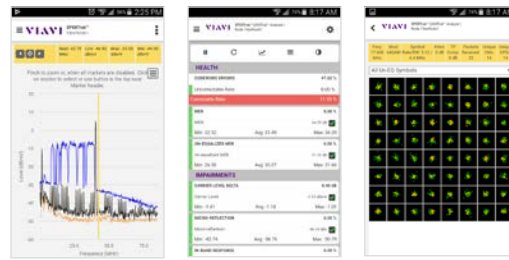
2:25 PM

VIAVI

Pinch to zoom in, when all markers are disabled. Click on marker to select or use button in the top read Marker header.

25.0

50.0

75.0

Frequency (MHz)

8:17 AM

VIAVI

HEALTH

CODEWORD ERRORS

Uncorrectable Rate

MER

Min:

Avg:

Max:

UN-EQUALIZED MER

Min:

Avg:

Max:

IMPAIRMENTS

CARRIER LEVEL DELTA

Min:

Avg:

Max:

MICRO-REFLECTION

Min:

Avg:

Max:

IN-BAND RESPONSE

8:17 AM

VIAVI

All Un-EQ Symbols